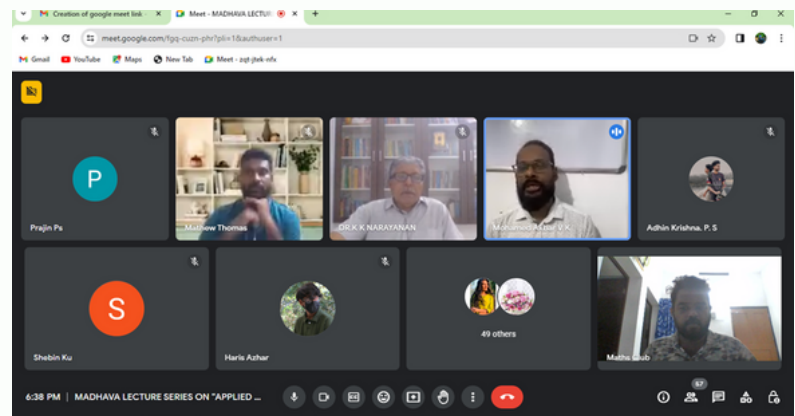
Creation of google meet link ×
Meet - MADHAVA LECTU ×
+
meet.google.com/fgq-cuzn-phr?pli=1&authuser=1
Gmail YouTube Maps New Tab Meet - zqt-jtek-nfx

P
Prajin Ps
Mathew Thomas
DR.K.K.NARAYANAN
Mohamed Azhar V.K.
Adhin Krishna. P. S
S
Shebin Ku
Haris Azhar
49 others
Maths Club

6:38 PM | MADHAVA LECTURE SERIES ON "APPLIED ...
57